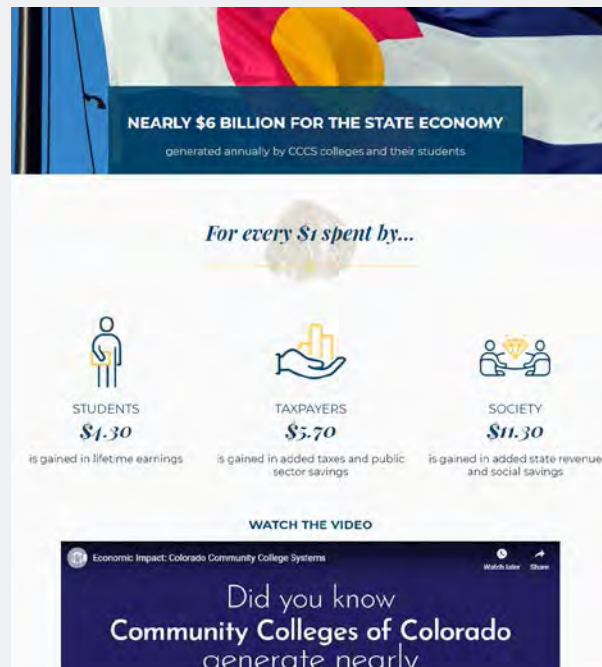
NEARLY $6 BILLION FOR THE STATE ECONOMY

generated annually by CCCS colleges and their students

For every $1 spent by...

STUDENTS

$4.30

is gained in lifetime earnings

TAXPAYERS

$5.70

is gained in added taxes and public sector savings

SOCIETY

$11.30

is gained in added state revenue and social savings

WATCH THE VIDEO

Economic Impact: Colorado Community College Systems

Watch later

Share

Did you know

Community Colleges of Colorado

generate nearly